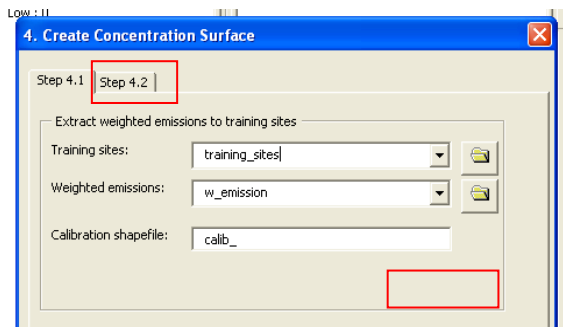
Low : 0

4. Create Concentration Surface

Step 4.1 Step 4.2

Extract weighted emissions to training sites

Training sites: training_sites

Weighted emissions: w_emission

Calibration shapefile: calib_